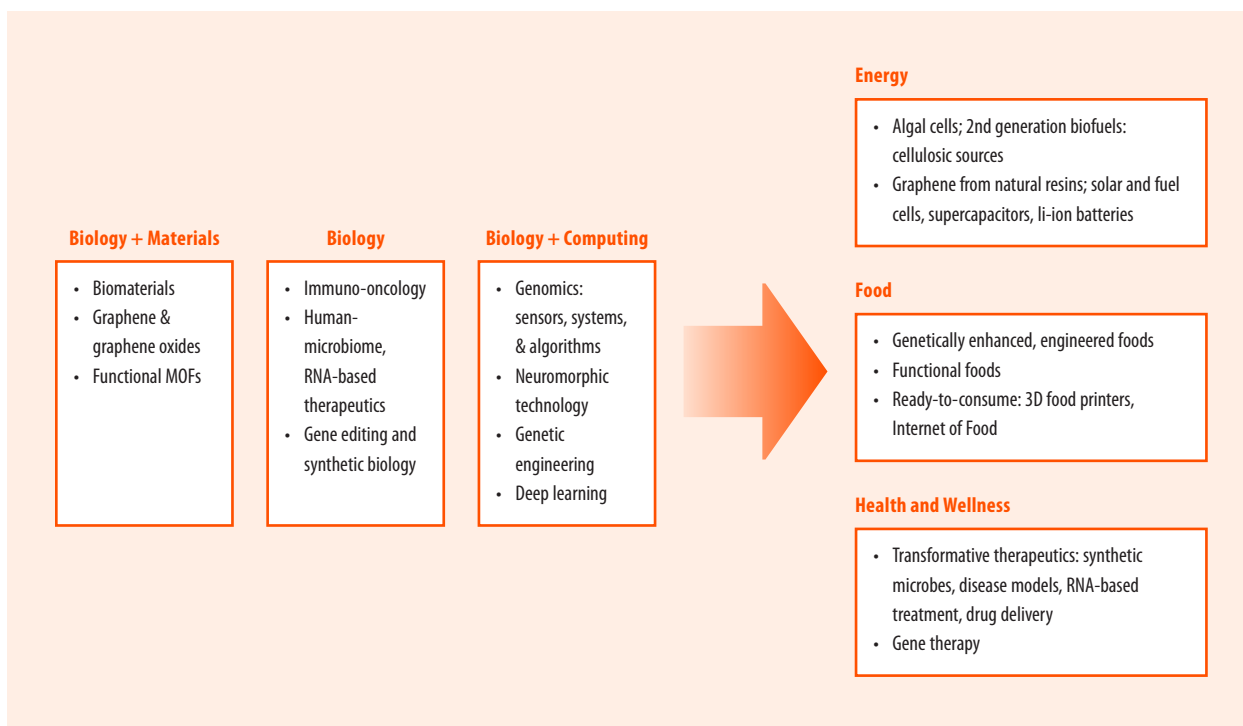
Biology + Materials

- Biomaterials
- Graphene & graphene oxides
- Functional MOFs

Biology

- Immuno-oncology
- Human-microbiome, RNA-based therapeutics
- Gene editing and synthetic biology

Biology + Computing

- Genomics: sensors, systems, & algorithms
- Neuromorphic technology
- Genetic engineering
- Deep learning

Energy

- Algal cells; 2nd generation biofuels: cellulosic sources
- Graphene from natural resins; solar and fuel cells, supercapacitors, li-ion batteries

Food

- Genetically enhanced, engineered foods
- Functional foods
- Ready-to-consume: 3D food printers, Internet of Food

Health and Wellness

- Transformative therapeutics: synthetic microbes, disease models, RNA-based treatment, drug delivery
- Gene therapy